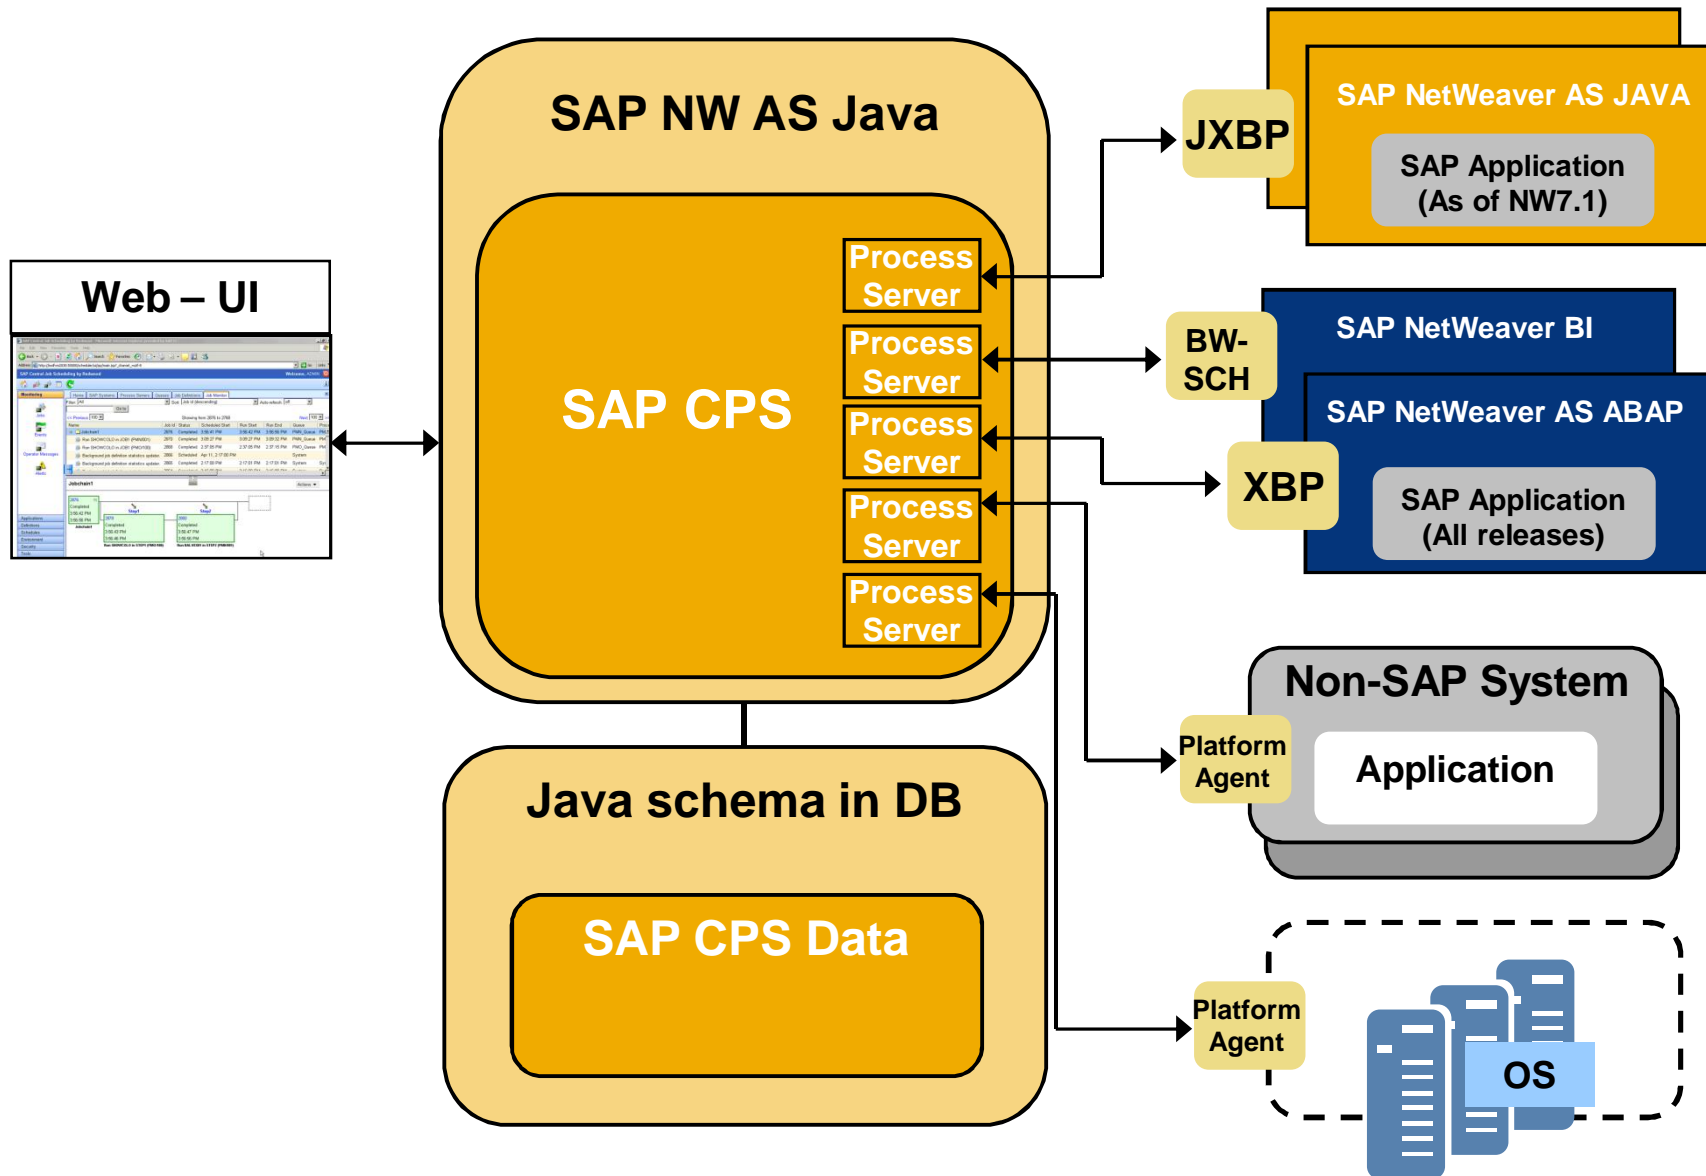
SAP NW AS Java

SAP CPS

Process Server

Process Server

Process Server

Process Server

Process Server

Web – UI

Java schema in DB

SAP CPS Data

JXBP

SAP NetWeaver AS JAVA

SAP Application (As of NW7.1)

BW-SCH

SAP NetWeaver BI

SAP NetWeaver AS ABAP

XBP

SAP Application (All releases)

Non-SAP System

Platform Agent

Application

Platform Agent

OS